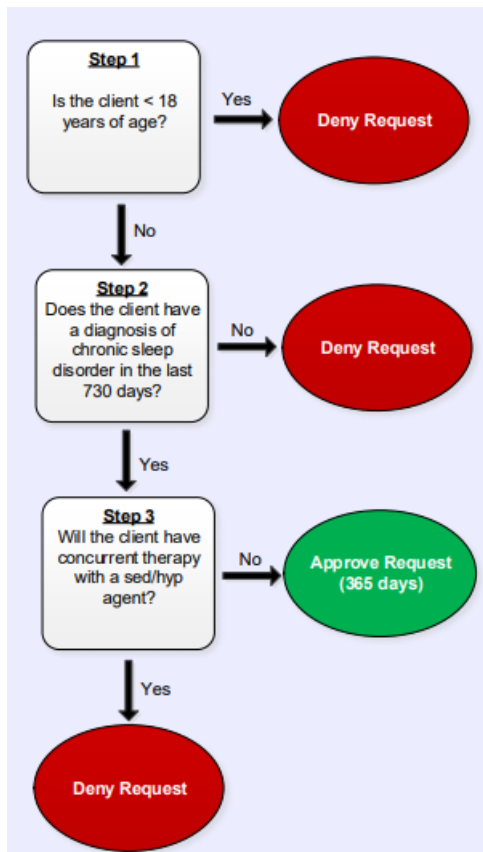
Step 1

Is the client < 18 years of age?

Yes

Deny Request

No

Step 2

Does the client have a diagnosis of chronic sleep disorder in the last 730 days?

No

Deny Request

Yes

Step 3

Will the client have concurrent therapy with a sed/hyp agent?

No

Approve Request (365 days)

Yes

Deny Request